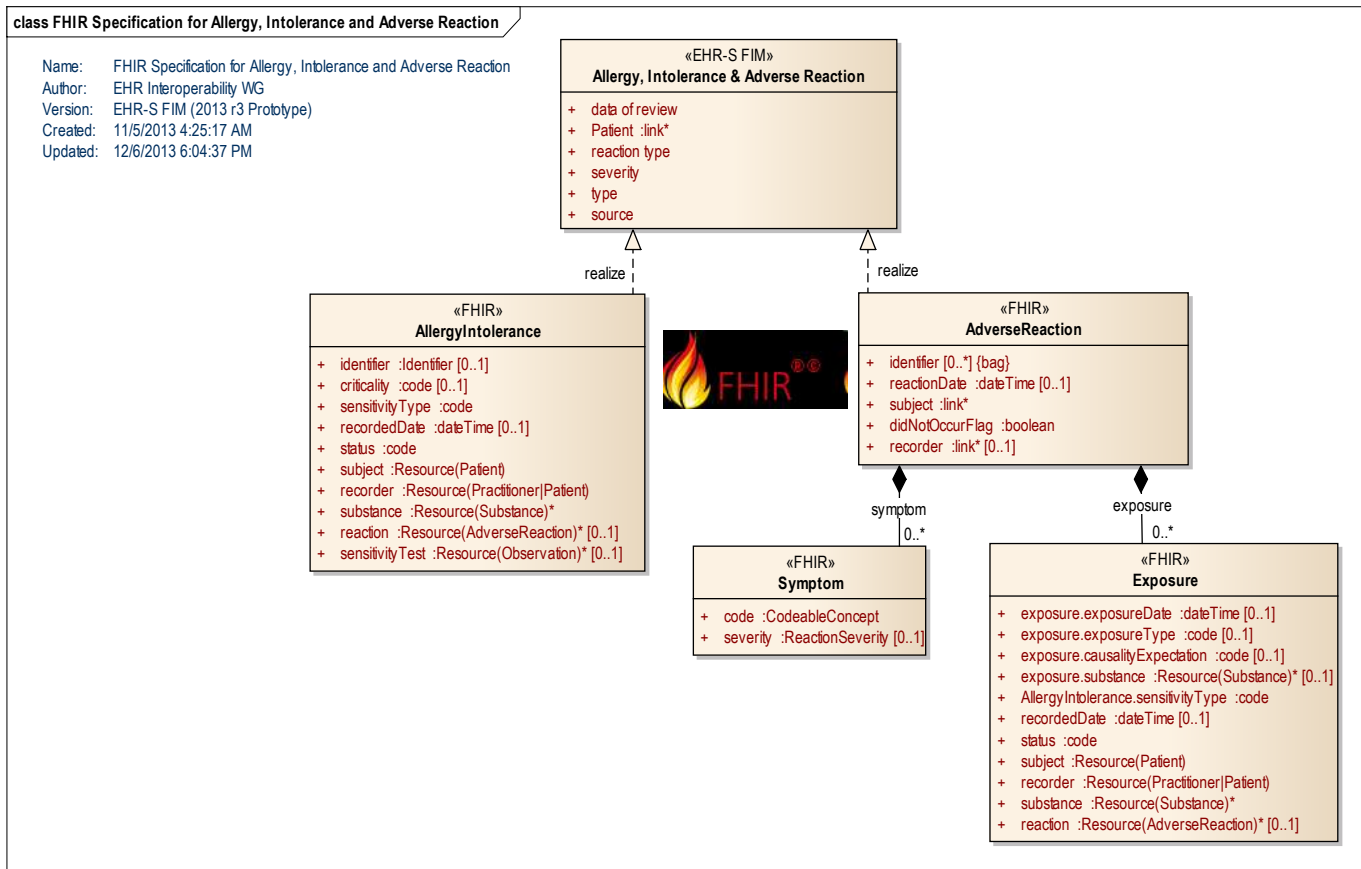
class FHIR Specification for Allergy, Intolerance and Adverse Reaction

Name: FHIR Specification for Allergy, Intolerance and Adverse Reaction
Author: EHR Interoperability WG
Version: EHR-S FIM (2013 r3 Prototype)
Created: 11/5/2013 4:25:17 AM
Updated: 12/6/2013 6:04:37 PM

«EHR-S FIM»
Allergy, Intolerance & Adverse Reaction

+ data of review
+ Patient :link*
+ reaction type
+ severity
+ type
+ source

realize

realize

«FHIR»
AllergyIntolerance

+ identifier :Identifier [0..1]
+ criticality :code [0..1]
+ sensitivityType :code
+ recordedDate :dateTime [0..1]
+ status :code
+ subject :Resource(Patient)
+ recorder :Resource(Practitioner|Patient)
+ substance :Resource(Substance)*
+ reaction :Resource(AdverseReaction)* [0..1]
+ sensitivityTest :Resource(Observation)* [0..1]

FHIR ®©

«FHIR»
AdverseReaction

+ identifier [0..*] {bag}
+ reactionDate :dateTime [0..1]
+ subject :link*
+ didNotOccurFlag :boolean
+ recorder :link* [0..1]

symptom
0..*

exposure
0..*

«FHIR»
Symptom

+ code :CodeableConcept
+ severity :ReactionSeverity [0..1]

«FHIR»
Exposure

+ exposure.exposureDate :dateTime [0..1]
+ exposure.exposureType :code [0..1]
+ exposure.causalityExpectation :code [0..1]
+ exposure.substance :Resource(Substance)* [0..1]
+ AllergyIntolerance.sensitivityType :code
+ recordedDate :dateTime [0..1]
+ status :code
+ subject :Resource(Patient)
+ recorder :Resource(Practitioner|Patient)
+ substance :Resource(Substance)*
+ reaction :Resource(AdverseReaction)* [0..1]